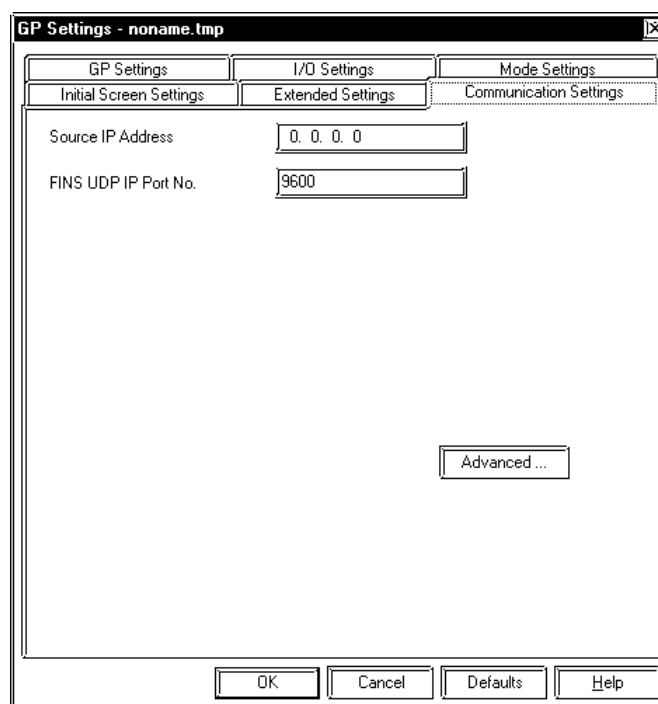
GP Settings - noname.tmp

GP Settings
I/O Settings
Mode Settings
Initial Screen Settings
Extended Settings
Communication Settings

Source IP Address
0. 0. 0. 0

FINS UDP IP Port No.
9600

Advanced ...

OK
Cancel
Defaults
Help